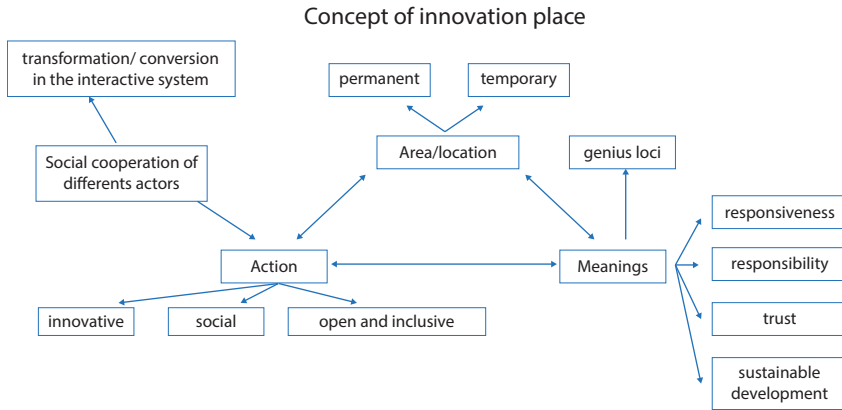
Concept of innovation place

transformation/ conversion in the interactive system

permanent

temporary

Area/location

genius loci

Social cooperation of differents actors

responsiveness

Action

Meanings

responsibility

innovative

social

open and inclusive

trust

sustainable development